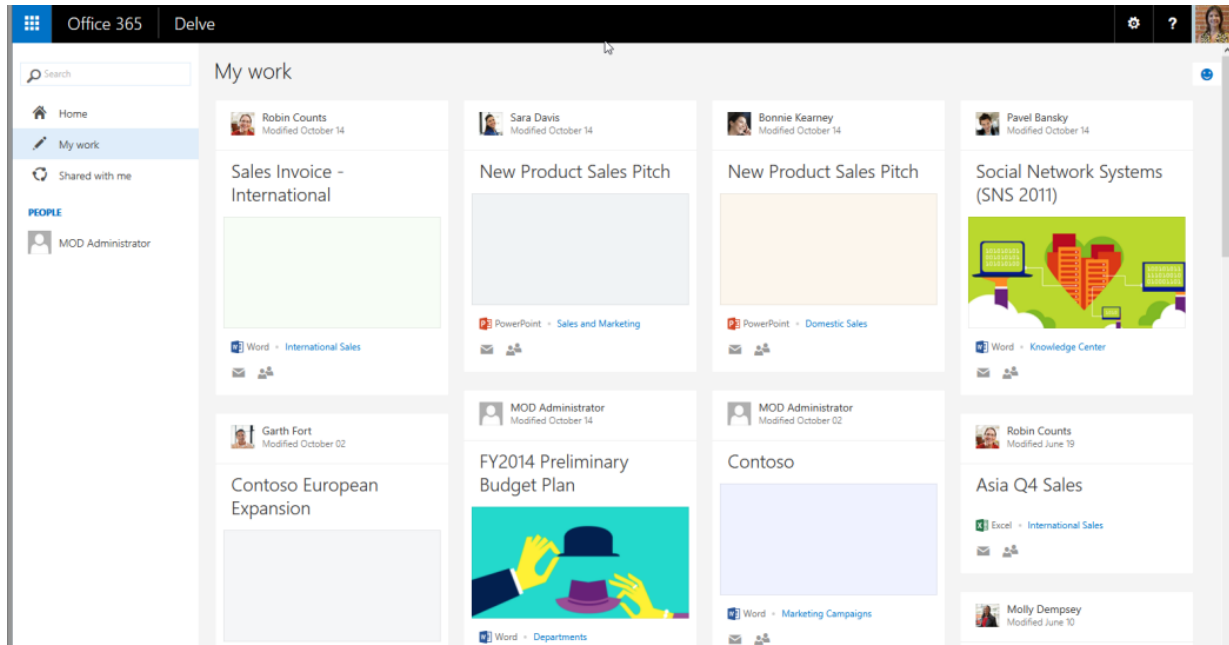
Office 365 Delve

Search

Home

My work

Shared with me

PEOPLE

MOD Administrator

My work

Robin Counts
Modified October 14

Sales Invoice - International

Word • International Sales

Sara Davis
Modified October 14

New Product Sales Pitch

PowerPoint • Sales and Marketing

Bonnie Kearney
Modified October 14

New Product Sales Pitch

PowerPoint • Domestic Sales

Pavel Bansky
Modified October 14

Social Network Systems (SNS 2011)

Word • Knowledge Center

Garth Fort
Modified October 02

Contoso European Expansion

MOD Administrator
Modified October 14

FY2014 Preliminary Budget Plan

Word • Departments

MOD Administrator
Modified October 02

Contoso

Word • Marketing Campaigns

Robin Counts
Modified June 19

Asia Q4 Sales

Excel • International Sales

Molly Dempsey
Modified June 10